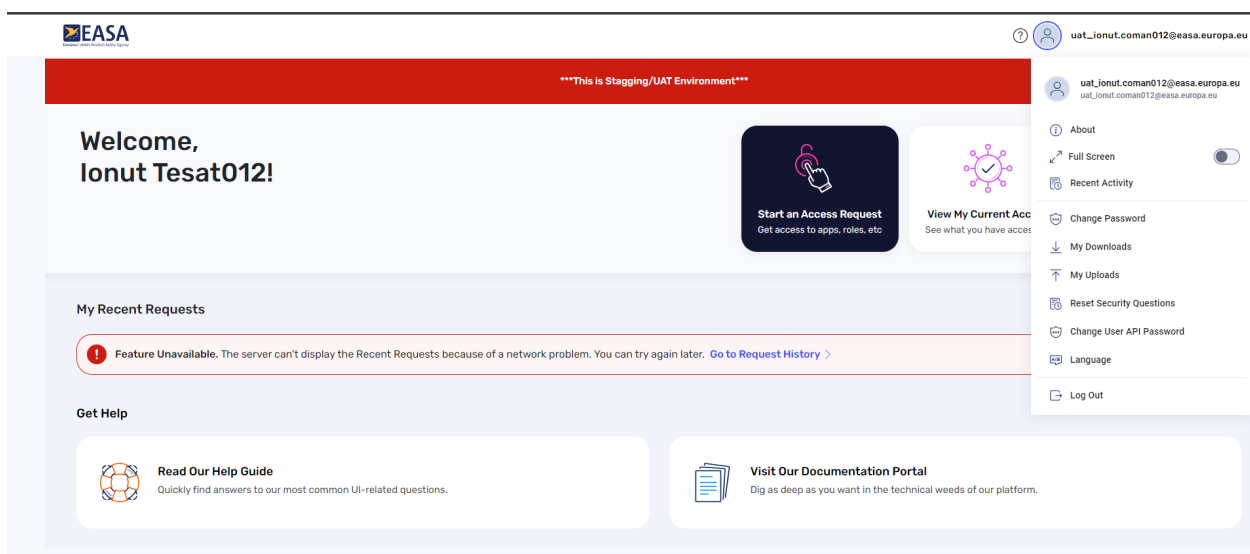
EASA
European Union Aviation Safety Agency

uat_ionut.coman012@easa.europa.eu

***This is Stagging/UAT Environment***

Welcome,
Ionut Tesat012!

Start an Access Request
Get access to apps, roles, etc

View My Current Acc
See what you have acces

uat_ionut.coman012@easa.europa.eu
uat_ionut.coman012@easa.europa.eu

About
Full Screen
Recent Activity
Change Password
My Downloads
My Uploads
Reset Security Questions
Change User API Password
Language
Log Out

My Recent Requests

Feature Unavailable. The server can't display the Recent Requests because of a network problem. You can try again later. Go to Request History

Get Help

Read Our Help Guide
Quickly find answers to our most common UI-related questions.

Visit Our Documentation Portal
Dig as deep as you want in the technical weeds of our platform.